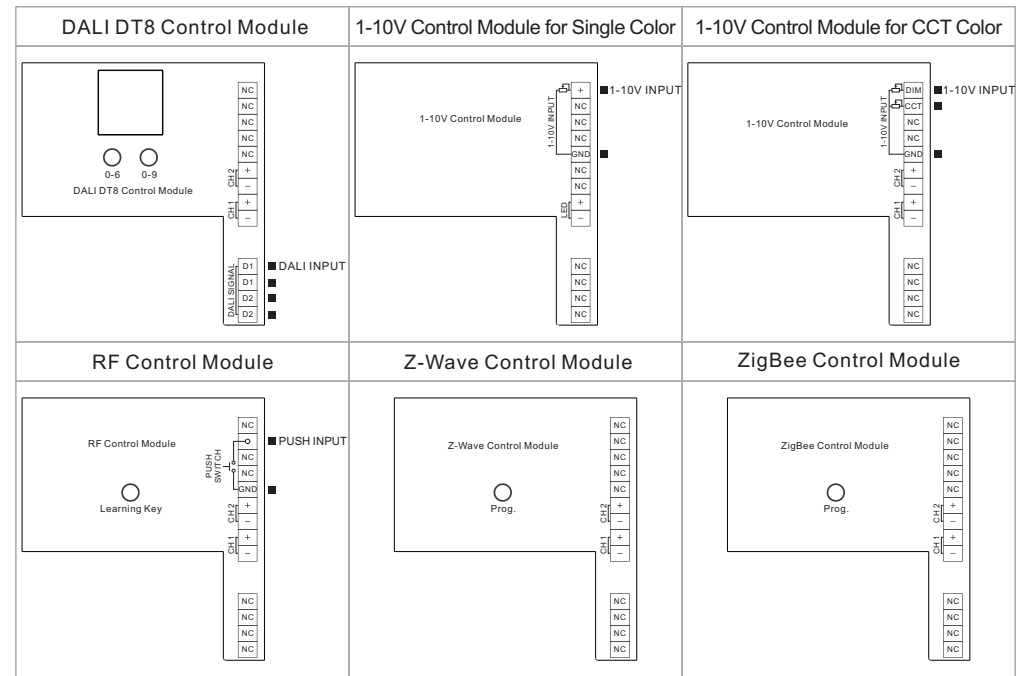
DALI DT8 Control Module

0-6 0-9

DALI DT8 Control Module

NC
NC
NC
NC
NC
CH 2 + –
CH 1 + –

DALI SIGNAL D1 D1 D2 D2
DALI INPUT

1-10V Control Module for Single Color

1-10V Control Module

1-10V INPUT + NC NC NC GND
1-10V INPUT
NC
NC
LED + –
NC
NC
NC
NC

1-10V Control Module for CCT Color

1-10V Control Module

1-10V INPUT DIM CCT NC NC GND
1-10V INPUT
CH 2 + –
CH 1 + –
NC
NC
NC
NC

RF Control Module

RF Control Module

Learning Key

NC
PUSH SWITCH NC NC GND
PUSH INPUT
CH 2 + –
CH 1 + –
NC
NC
NC
NC

Z-Wave Control Module

Z-Wave Control Module

Prog.

NC
NC
NC
NC
NC
CH 2 + –
CH 1 + –
NC
NC
NC
NC

ZigBee Control Module

ZigBee Control Module

Prog.

NC
NC
NC
NC
NC
CH 2 + –
CH 1 + –
NC
NC
NC
NC